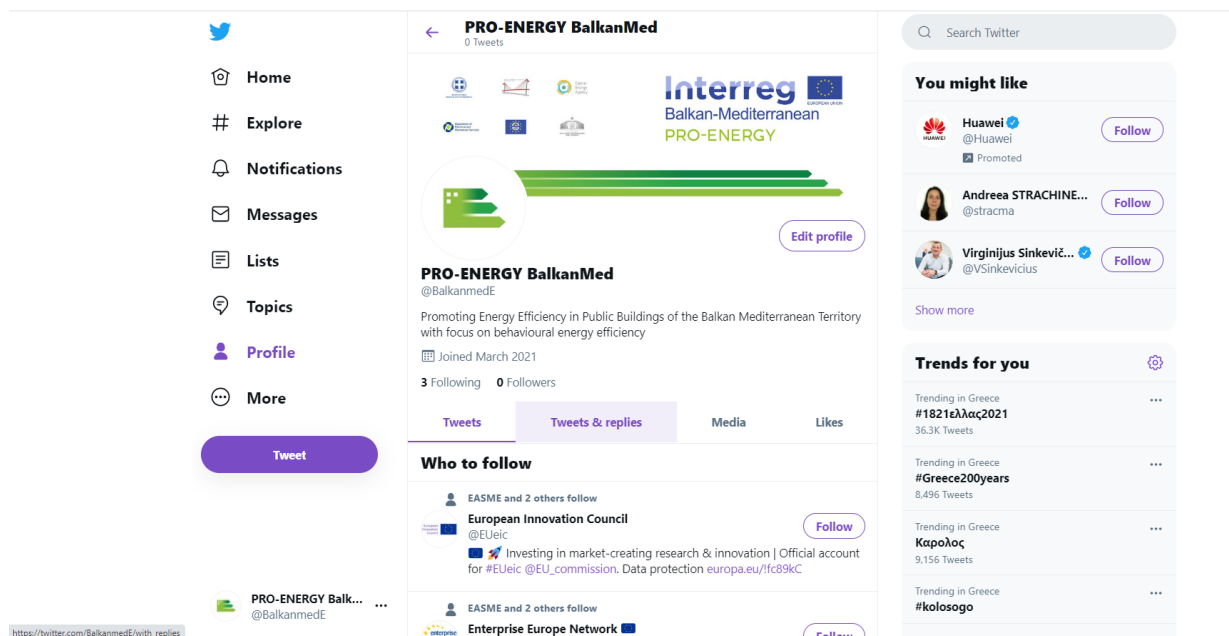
Home
Explore
Notifications
Messages
Lists
Topics
Profile
More
Tweet

PRO-ENERGY Balk...
@BalkanmedE

https://twitter.com/BalkanmedE/with_replies

PRO-ENERGY BalkanMed
0 Tweets

Interreg
Balkan-Mediterranean
PRO-ENERGY

Edit profile

PRO-ENERGY BalkanMed
@BalkanmedE

Promoting Energy Efficiency in Public Buildings of the Balkan Mediterranean Territory with focus on behavioural energy efficiency

Joined March 2021

3 Following 0 Followers

Tweets | Tweets & replies | Media | Likes

Who to follow

EASME and 2 others follow
European Innovation Council
@EUeic
Follow
🇪🇺 🚀 Investing in market-creating research & innovation | Official account for #EUeic @EU_commission. Data protection europa.eu/!fc89kC

EASME and 2 others follow
Enterprise Europe Network 🇪🇺
Follow

Search Twitter

You might like

Huawei
@Huawei
Promoted
Follow

Andreea STRACHINE...
@stracma
Follow

Virginijus Sinkevič...
@VSinkevicius
Follow

Show more

Trends for you

Trending in Greece
#1821ελλας2021
36.3K Tweets

Trending in Greece
#Greece200years
8,496 Tweets

Trending in Greece
Καρολος
9,156 Tweets

Trending in Greece
#kolosogo